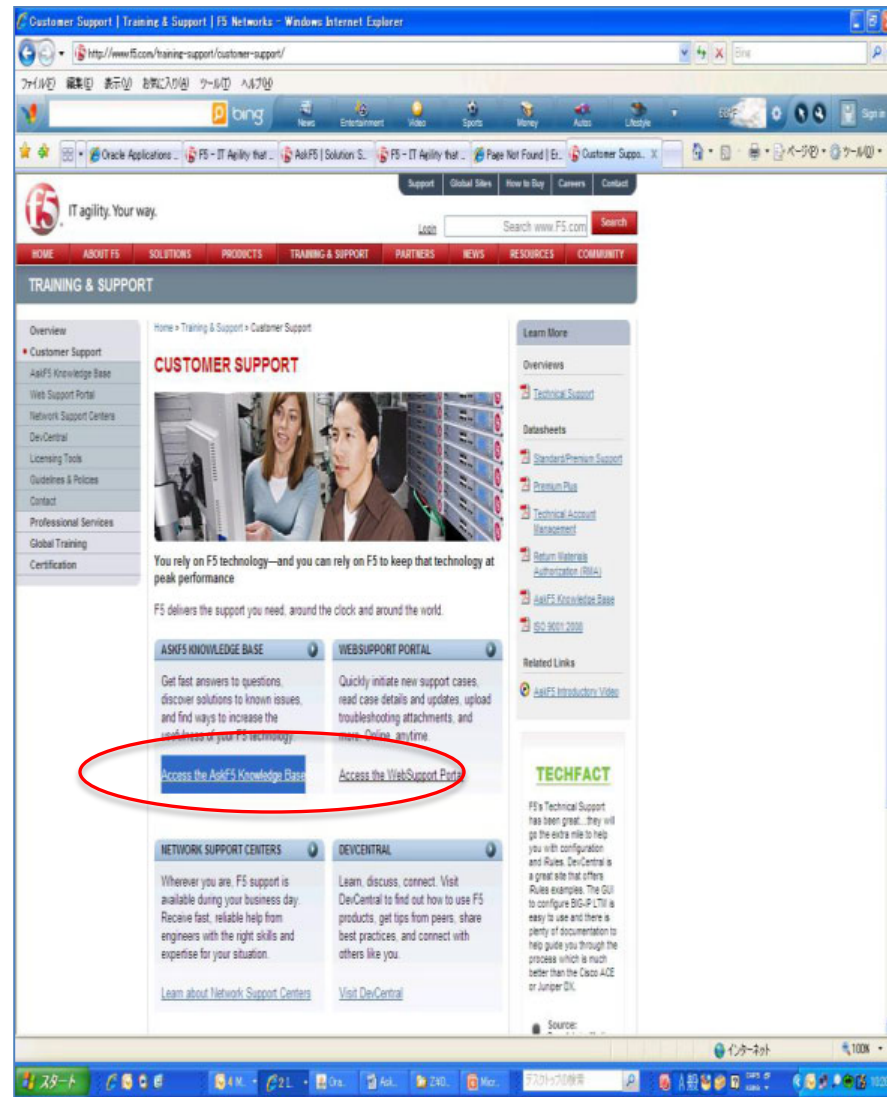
Customer Support | Training & Support | F5 Networks - Windows Internet Explorer

http://www.f5.com/training-support/customer-support/

Bing

ファイル(F) 編集(E) 表示(V) お気に入り(A) ツール(T) ヘルプ(H)

bing News Entertainment Video Sports Money Autos Lifestyle Sign in

Oracle Applications ... F5 - IT Agility that ... AskF5 | Solution S... F5 - IT Agility that ... Page Not Found | Er... Customer Suppo... ページ(P) ツール(O)

Support Global Sites How to Buy Careers Contact

f5 IT agility. Your way.

Login Search www.F5.com Search

HOME ABOUT F5 SOLUTIONS PRODUCTS TRAINING & SUPPORT PARTNERS NEWS RESOURCES COMMUNITY

TRAINING & SUPPORT

Overview
• Customer Support
AskF5 Knowledge Base
Web Support Portal
Network Support Centers
DevCentral
Licensing Tools
Guidelines & Policies
Contact
Professional Services
Global Training
Certification

Home » Training & Support » Customer Support

CUSTOMER SUPPORT

You rely on F5 technology—and you can rely on F5 to keep that technology at peak performance

F5 delivers the support you need, around the clock and around the world.

ASKF5 KNOWLEDGE BASE

Get fast answers to questions, discover solutions to known issues, and find ways to increase the usefulness of your F5 technology.

Access the AskF5 Knowledge Base

WEBSUPPORT PORTAL

Quickly initiate new support cases, read case details and updates, upload troubleshooting attachments, and more. Online, anytime.

Access the WebSupport Portal

NETWORK SUPPORT CENTERS

Wherever you are, F5 support is available during your business day. Receive fast, reliable help from engineers with the right skills and expertise for your situation.

Learn about Network Support Centers

DEVCENTRAL

Learn, discuss, connect. Visit DevCentral to find out how to use F5 products, get tips from peers, share best practices, and connect with others like you.

Visit DevCentral

Learn More

Overviews

Technical Support

Datasheets

Standard/Premium Support
Premium Plus
Technical Account Management
Return Materials Authorization (RMA)
AskF5 Knowledge Base
ISO 9001:2008

Related Links

AskF5 Introductory Video

TECHFACT

F5's Technical Support has been great...they will go the extra mile to help you with configuration and iRules. DevCentral is a great site that offers iRules examples. The GUI to configure BIG-IP LTM is easy to use and there is plenty of documentation to help guide you through the process which is much better than the Cisco ACE or Juniper DX.

Source:

インターネット 100%

スタート 4 M... 2 I... Ora... Ask... 2 KO... Micr... デスクトップの検索